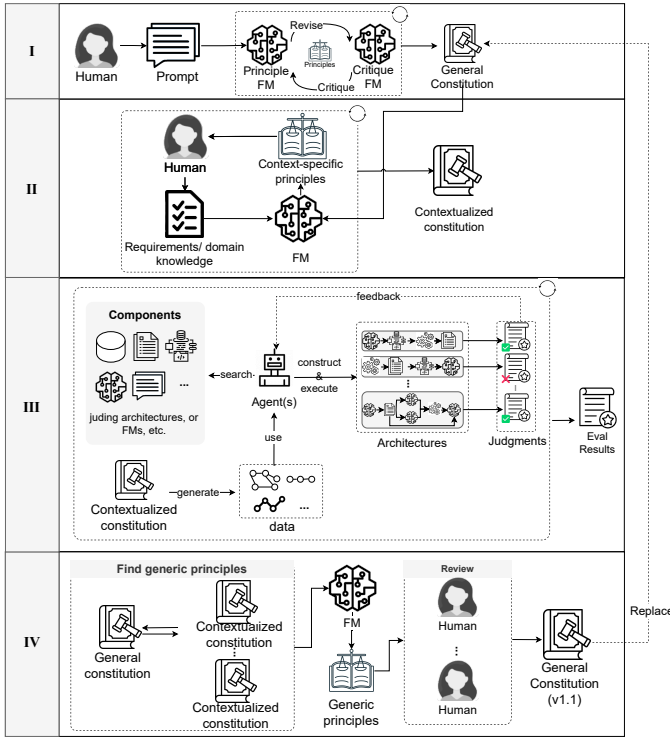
I

Human

Prompt

Revise

Principle FM

Principles

Critique FM

Critique

General Constitution

II

Human

Context-specific principles

Requirements/ domain knowledge

FM

Contextualized constitution

III

feedback

Components

juding architectures, or FMs, etc.

search

Agent(s)

construct & execute

use

Architectures

Judgments

Eval Results

Contextualized constitution

generate

data

IV

Find generic principles

General constitution

Contextualized constitution

Contextualized constitution

FM

Generic principles

Review

Human

Human

General Constitution (v1.1)

Replace